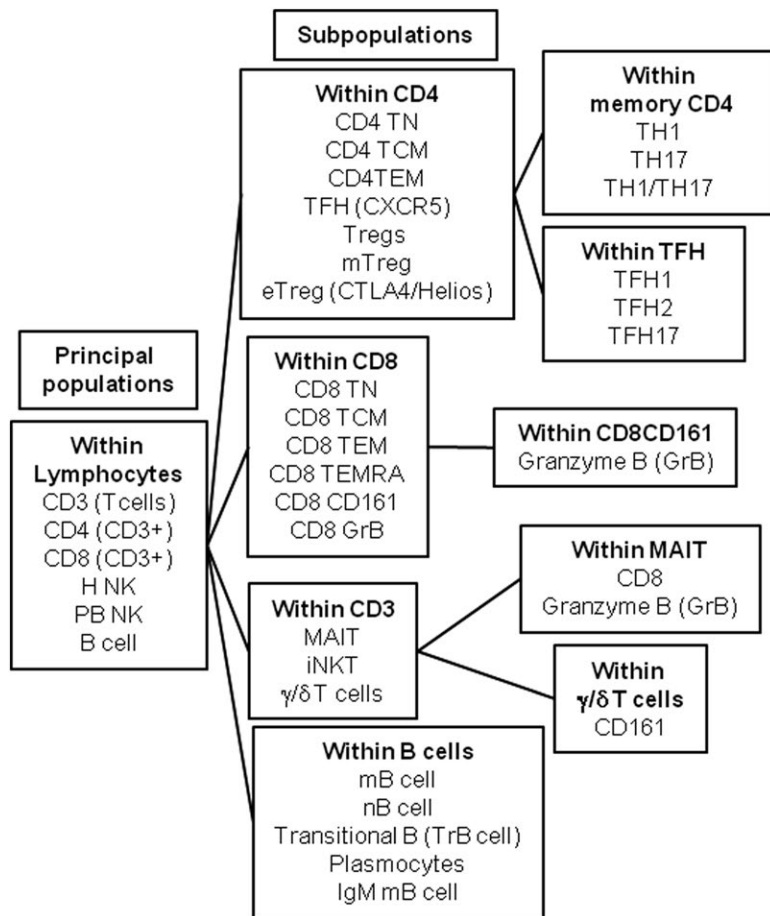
Subpopulations

Principal populations

Within Lymphocytes
CD3 (Tcells)
CD4 (CD3+)
CD8 (CD3+)
H NK
PB NK
B cell

Within CD4
CD4 TN
CD4 TCM
CD4TEM
TFH (CXCR5)
Tregs
mTreg
eTreg (CTLA4/Helios)

Within memory CD4
TH1
TH17
TH1/TH17

Within TFH
TFH1
TFH2
TFH17

Within CD8
CD8 TN
CD8 TCM
CD8 TEM
CD8 TEMRA
CD8 CD161
CD8 GrB

Within CD8CD161
Granzyme B (GrB)

Within CD3
MAIT
iNKT
γ/δT cells

Within MAIT
CD8
Granzyme B (GrB)

Within γ/δT cells
CD161

Within B cells
mB cell
nB cell
Transitional B (TrB cell)
Plasmocytes
IgM mB cell